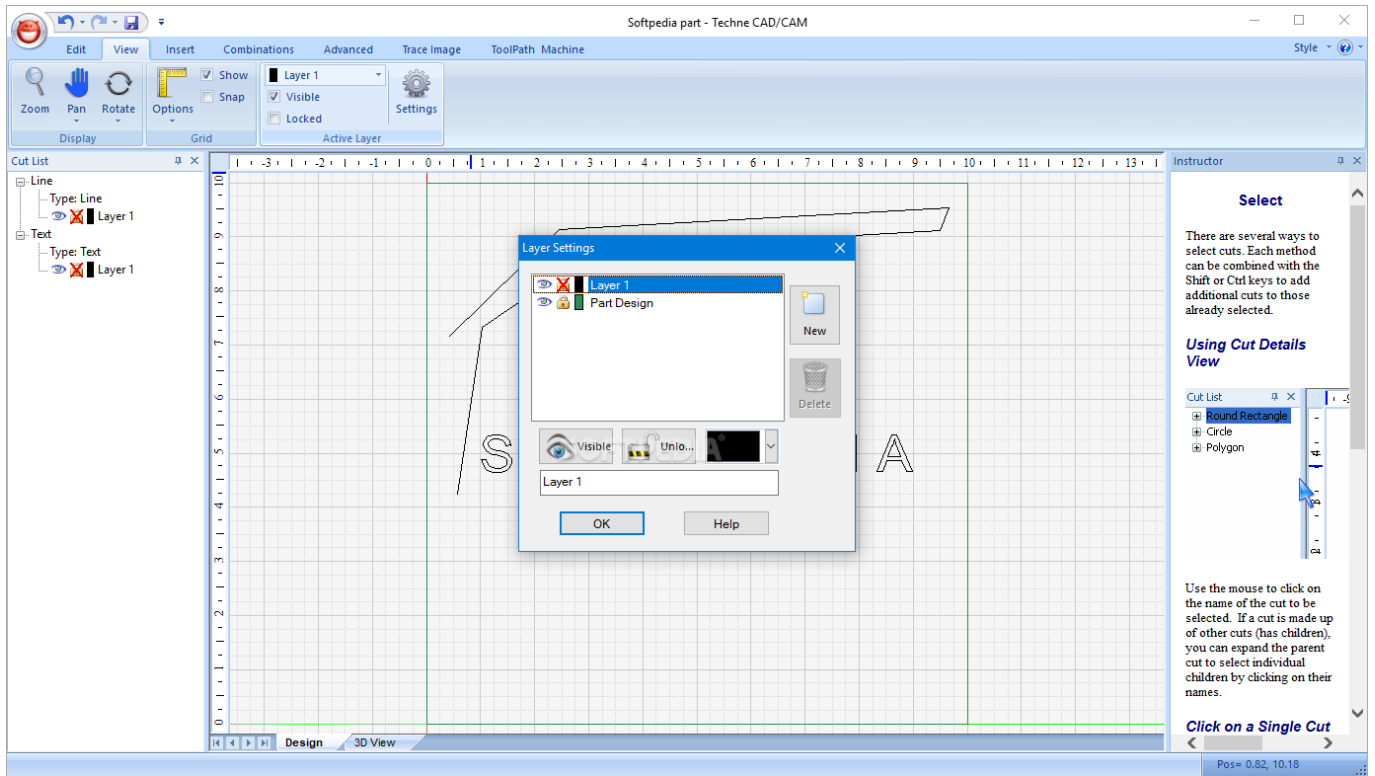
Softpedia part - Techne CAD/CAM

Edit View Insert Combinations Advanced Trace Image ToolPath Machine

Style

Zoom Pan Rotate
Display

Options Show Snap
Grid

Layer 1
Visible
Locked
Settings
Active Layer

Cut List
Line
Type: Line
Layer 1
Text
Type: Text
Layer 1

-3 -2 -1 0 1 2 3 4 5 6 7 8 9 10 11 12 13

10 9 8 7 6 5 4 3 2 1 0

S A

Layer Settings
Layer 1
Part Design
New
Delete
Visible
Unlo...
Layer 1
OK
Help

Design 3D View

Instructor

Select

There are several ways to select cuts. Each method can be combined with the Shift or Ctrl keys to add additional cuts to those already selected.

Using Cut Details View

Cut List
Round Rectangle
Circle
Polygon

Use the mouse to click on the name of the cut to be selected. If a cut is made up of other cuts (has children), you can expand the parent cut to select individual children by clicking on their names.

Click on a Single Cut

Pos= 0.82, 10.18